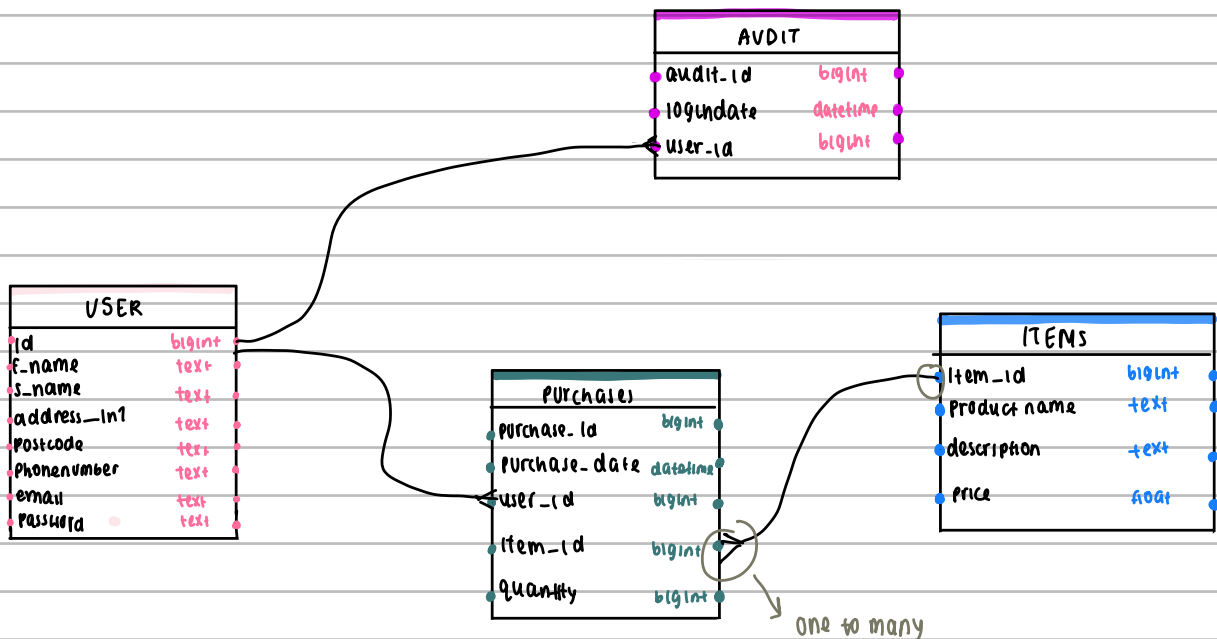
AUDIT

audit_id bigint
logindate datetime
user_id bigint

USER

id bigint
f_name text
s_name text
address_ln1 text
postcode text
Phonenumber text
email text
password text

Purchases

purchase_id bigint
purchase_date datetime
user_id bigint
item_id bigint
quantity bigint

ITEMS

item_id bigint
Product name text
description text
price float

one to many